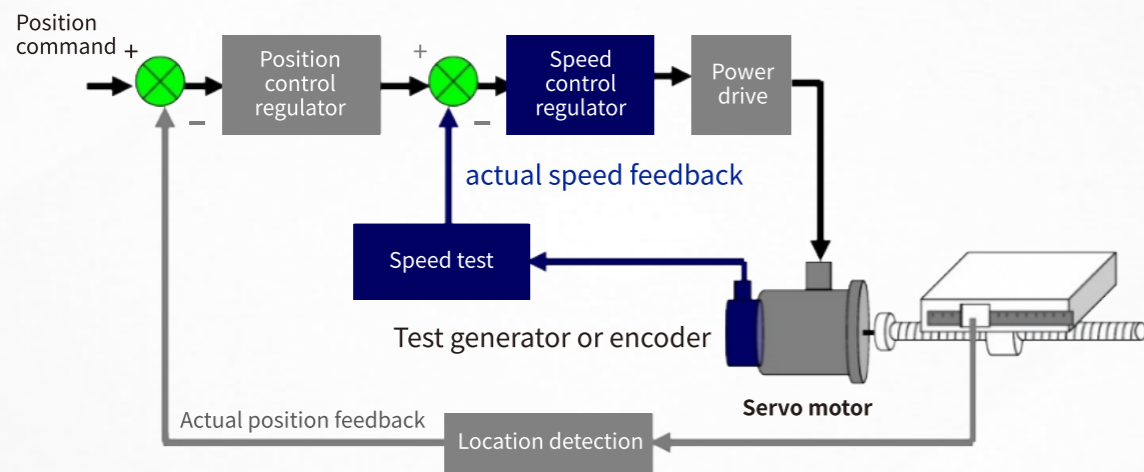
Position command +

−

Position control regulator

+

−

Speed control regulator

Power drive

actual speed feedback

Speed test

Test generator or encoder

Servo motor

Actual position feedback

Location detection